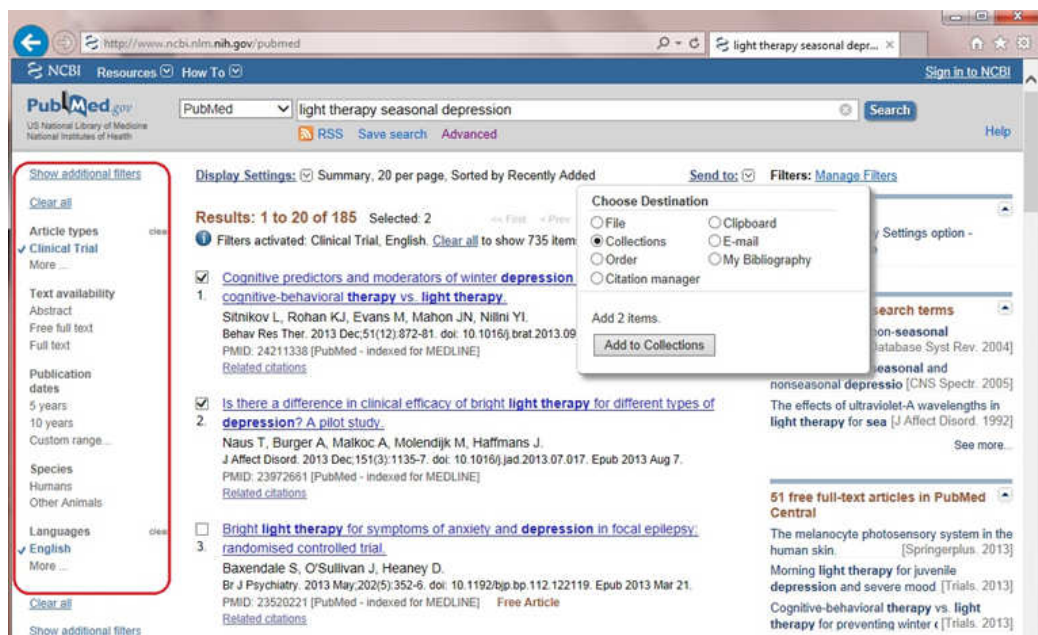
http://www.ncbi.nlm.nih.gov/pubmed

light therapy seasonal depr... ×

NCBI Resources How To

Sign in to NCBI

PubMed.gov
US National Library of Medicine
National Institutes of Health

PubMed

light therapy seasonal depression

Search

RSS Save search Advanced

Help

Show additional filters

Clear all

Article types
clear
✓ Clinical Trial
More ...

Text availability
Abstract
Free full text
Full text

Publication dates
5 years
10 years
Custom range...

Species
Humans
Other Animals

Languages
clear
✓ English
More ...

Clear all

Show additional filters

Display Settings: Summary, 20 per page, Sorted by Recently Added

Send to:

Filters: Manage Filters

Results: 1 to 20 of 185 Selected: 2 << First < Prev

Filters activated: Clinical Trial, English. Clear all to show 735 item

Choose Destination
File
Clipboard
Collections
E-mail
Order
My Bibliography
Citation manager

Add 2 items.

Add to Collections

Settings option -

1. Cognitive predictors and moderators of winter depression cognitive-behavioral therapy vs. light therapy.
Sitnikov L, Rohan KJ, Evans M, Mahon JN, Nillni YI.
Behav Res Ther. 2013 Dec;51(12):872-81. doi: 10.1016/j.brat.2013.09
PMID: 24211338 [PubMed - indexed for MEDLINE]
Related citations

2. Is there a difference in clinical efficacy of bright light therapy for different types of depression? A pilot study.
Naus T, Burger A, Malkoc A, Molendijk M, Haffmans J.
J Affect Disord. 2013 Dec;151(3):1135-7. doi: 10.1016/j.jad.2013.07.017. Epub 2013 Aug 7.
PMID: 23972661 [PubMed - indexed for MEDLINE]
Related citations

3. Bright light therapy for symptoms of anxiety and depression in focal epilepsy: randomised controlled trial.
Baxendale S, O'Sullivan J, Heaney D.
Br J Psychiatry. 2013 May;202(5):352-6. doi: 10.1192/bjp.bp.112.122119. Epub 2013 Mar 21.
PMID: 23520221 [PubMed - indexed for MEDLINE] Free Article
Related citations

search terms
on-seasonal
Database Syst Rev. 2004]
easonal and nonseasonal depressio [CNS Spectr. 2005]
The effects of ultraviolet-A wavelengths in light therapy for sea [J Affect Disord. 1992]
See more...

51 free full-text articles in PubMed Central
The melanocyte photosensory system in the human skin. [Springerplus. 2013]
Morning light therapy for juvenile depression and severe mood [Trials. 2013]
Cognitive-behavioral therapy vs. light therapy for preventing winter [Trials. 2013]